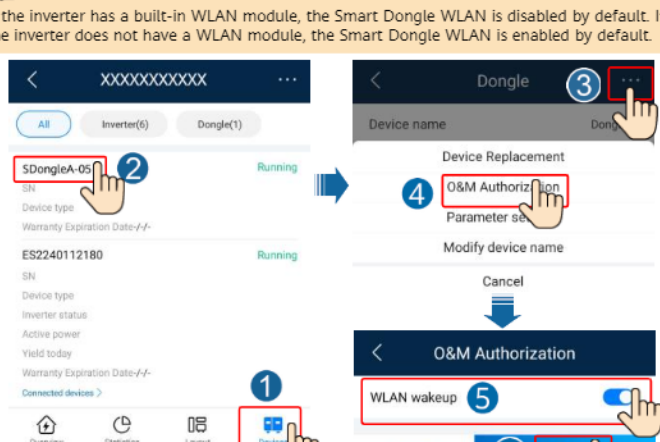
the inverter has a built-in WLAN module, the Smart Dongle WLAN is disabled by default. I
e inverter does not have a WLAN module, the Smart Dongle WLAN is enabled by default.

<
XXXXXXXXXXX
···
All
Inverter(6)
Dongle(1)
SDongleA-05
2
Running
SN
Device type
Warranty Expiration Date-/-/-
ES2240112180
Running
SN
Device type
Inverter status
Active power
Yield today
Warranty Expiration Date-/-/-
Connected devices >
1
Overview
Statistics
Layout
Devices

<
Dongle
3
···
Device name
Dong
Device Replacement
4
O&M Authorization
Parameter se
Modify device name
Cancel

<
O&M Authorization
WLAN wakeup
5